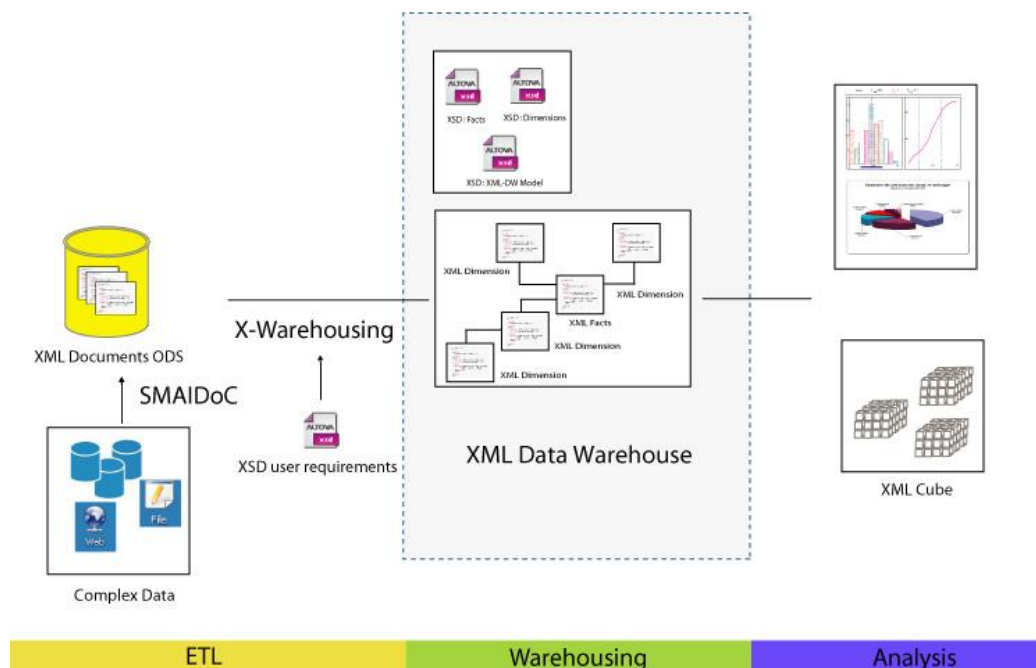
ALTOVA
xsd
XSD : Facts

ALTOVA
xsd
XSD : Dimensions

ALTOVA
xsd
XSD : XML-DW Model

XML Dimension
XML Dimension
XML Facts
XML Dimension
XML Dimension

XML Documents ODS

SMAIDoC

Web
File

Complex Data

X-Warehousing

ALTOVA
xsd
XSD user requirements

XML Data Warehouse

XML Cube

ETL

Warehousing

Analysis